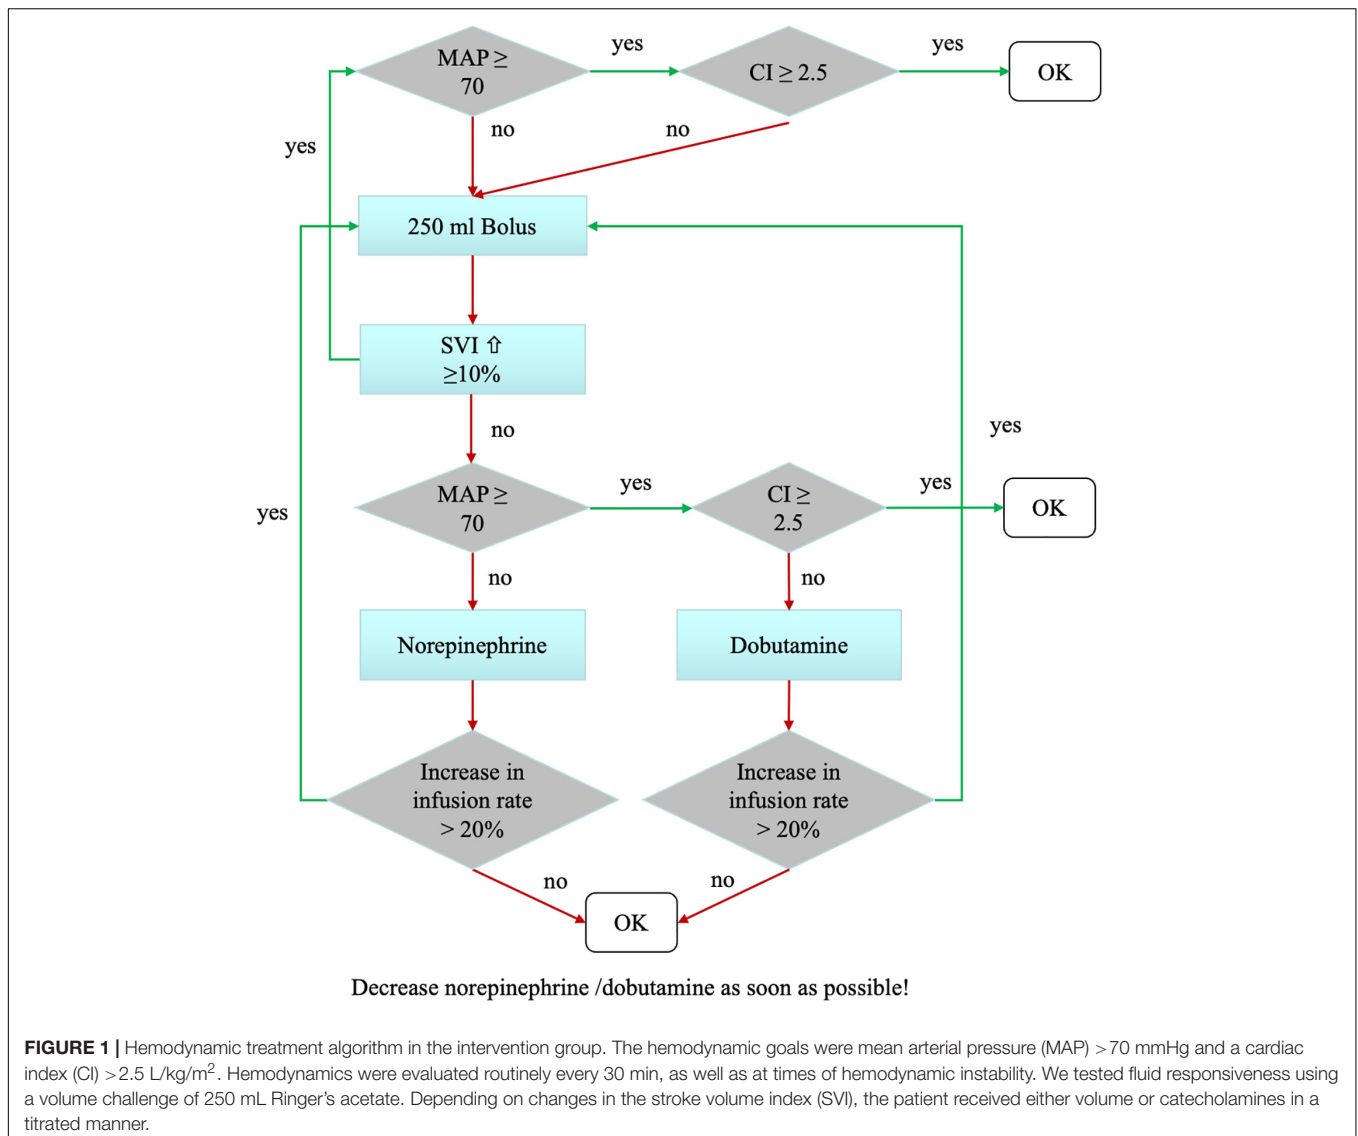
MAP ≥ 70

yes

CI ≥ 2.5

yes

OK

no

no

yes

250 ml Bolus

SVI ⇧ ≥10%

no

yes

MAP ≥ 70

yes

CI ≥ 2.5

yes

OK

yes

no

no

Norepinephrine

Dobutamine

Increase in infusion rate > 20%

Increase in infusion rate > 20%

no

no

OK

Decrease norepinephrine /dobutamine as soon as possible!

**FIGURE 1 |** Hemodynamic treatment algorithm in the intervention group. The hemodynamic goals were mean arterial pressure (MAP) >70 mmHg and a cardiac index (CI) >2.5 L/kg/m$^2$. Hemodynamics were evaluated routinely every 30 min, as well as at times of hemodynamic instability. We tested fluid responsiveness using a volume challenge of 250 mL Ringer's acetate. Depending on changes in the stroke volume index (SVI), the patient received either volume or catecholamines in a titrated manner.